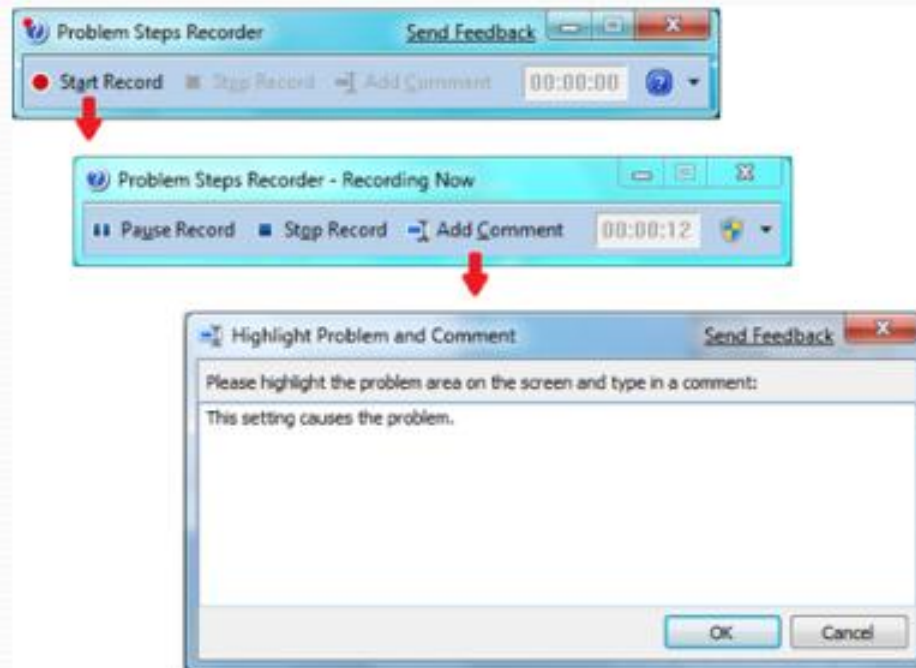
Problem Steps Recorder
Send Feedback
Start Record
Stop Record
Add Comment
00:00:00

Problem Steps Recorder - Recording Now
Pause Record
Stop Record
Add Comment
00:00:12

Highlight Problem and Comment
Send Feedback
Please highlight the problem area on the screen and type in a comment:
This setting causes the problem.
OK
Cancel